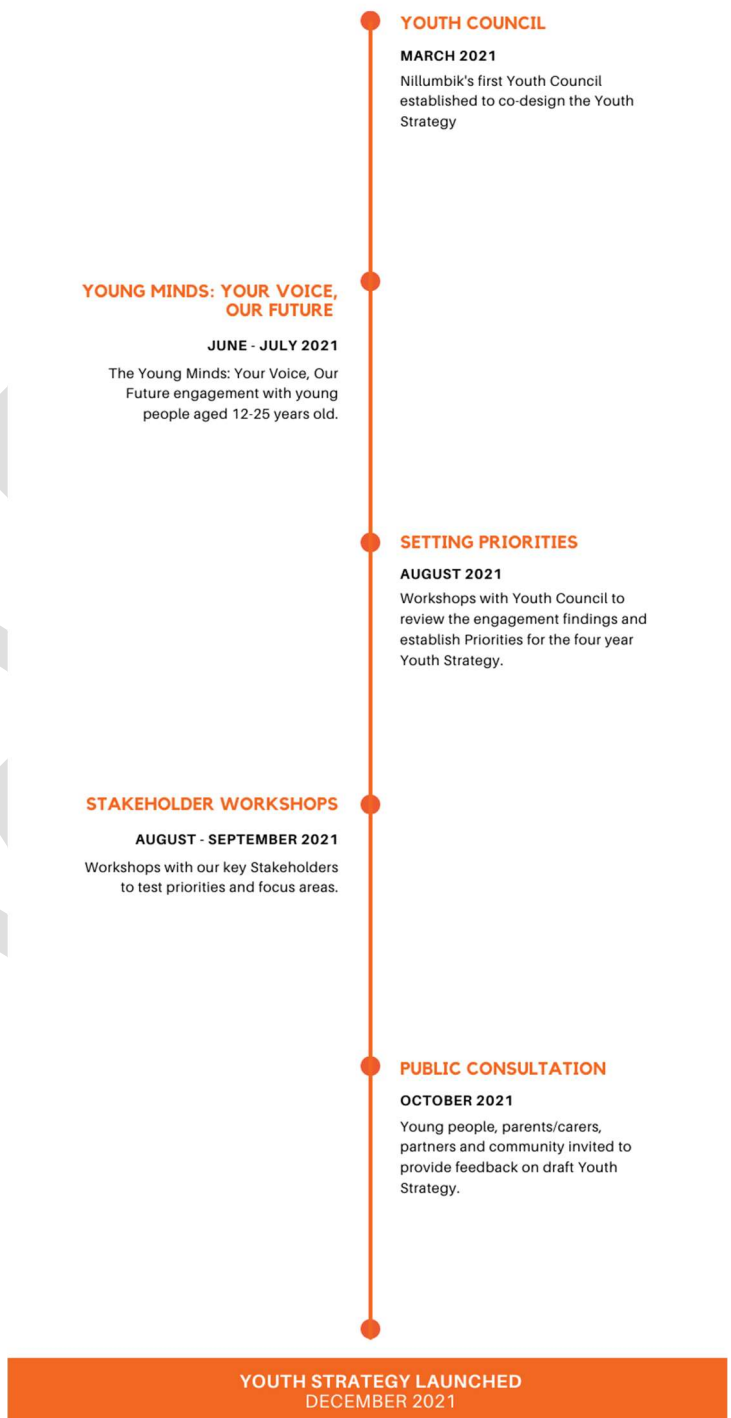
YOUTH COUNCIL

MARCH 2021

Nillumbik's first Youth Council established to co-design the Youth Strategy

YOUNG MINDS: YOUR VOICE, OUR FUTURE

JUNE - JULY 2021

The Young Minds: Your Voice, Our Future engagement with young people aged 12-25 years old.

SETTING PRIORITIES

AUGUST 2021

Workshops with Youth Council to review the engagement findings and establish Priorities for the four year Youth Strategy.

STAKEHOLDER WORKSHOPS

AUGUST - SEPTEMBER 2021

Workshops with our key Stakeholders to test priorities and focus areas.

PUBLIC CONSULTATION

OCTOBER 2021

Young people, parents/carers, partners and community invited to provide feedback on draft Youth Strategy.

YOUTH STRATEGY LAUNCHED
DECEMBER 2021